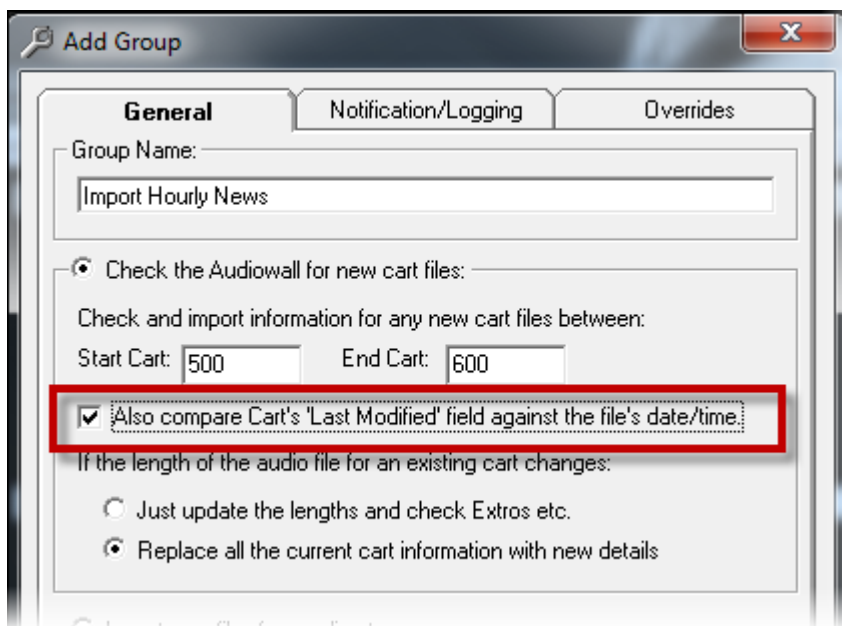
Add Group

General | Notification/Logging | Overrides

Group Name:

Import Hourly News

Check the Audiowall for new cart files:

Check and import information for any new cart files between:

Start Cart: 500 End Cart: 600

Also compare Cart's 'Last Modified' field against the file's date/time.

If the length of the audio file for an existing cart changes:

Just update the lengths and check Extros etc.

Replace all the current cart information with new details

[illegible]